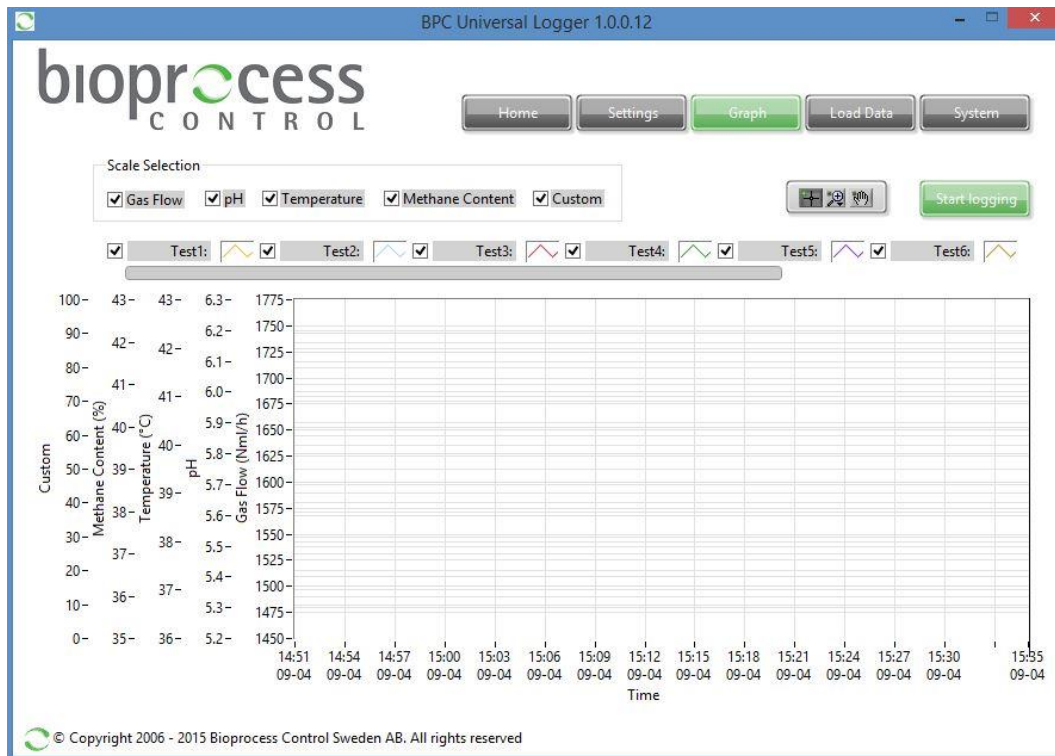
BPC Universal Logger 1.0.0.12

bioprocess
CONTROL

Home
Settings
Graph
Load Data
System

Scale Selection
Gas Flow
pH
Temperature
Methane Content
Custom

Start logging

Test1:
Test2:
Test3:
Test4:
Test5:
Test6:

| Custom | Methane Content (%) | Temperature (°C) | pH | Gas Flow (Nml/h) |
|---|---|---|---|---|
| 100 | 43 | 43 | 6.3 | 1775 |
| 90 | 42 | 42 | 6.2 | 1750 |
| 80 | 41 | 41 | 6.1 | 1725 |
| 70 | 40 | 40 | 6.0 | 1700 |
| 60 | 39 | 39 | 5.9 | 1675 |
| 50 | 38 | 38 | 5.8 | 1650 |
| 40 | 37 | 37 | 5.7 | 1625 |
| 30 | 36 | 36 | 5.6 | 1600 |
| 20 | 35 | | 5.5 | 1575 |
| 10 | | | 5.4 | 1550 |
| 0 | | | 5.3 | 1525 |
| | | | 5.2 | 1500 |
| | | | | 1475 |
| | | | | 1450 |

14:51 09-04
14:54 09-04
14:57 09-04
15:00 09-04
15:03 09-04
15:06 09-04
15:09 09-04
15:12 09-04
15:15 09-04
15:18 09-04
15:21 09-04
15:24 09-04
15:27 09-04
15:30 09-04
15:35 09-04
Time

© Copyright 2006 - 2015 Bioprocess Control Sweden AB. All rights reserved